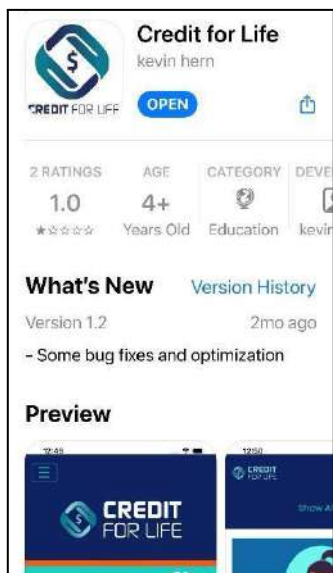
$
CREDIT FOR LIFE

Credit for Life
kevin hern
OPEN

2 RATINGS
1.0
★☆☆☆☆

AGE
4+
Years Old

CATEGORY
Education

DEVE
kevi

What's New
Version History
Version 1.2
2mo ago
- Some bug fixes and optimization

Preview

12:49
CREDIT FOR LIFE

12:50
CREDIT FOR LIFE
Show All